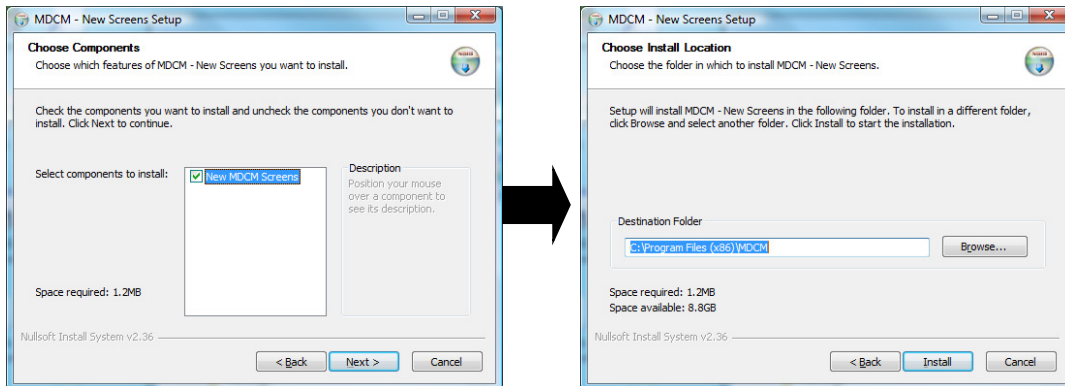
MDCM - New Screens Setup

Choose Components

Choose which features of MDCM - New Screens you want to install.

Check the components you want to install and uncheck the components you don't want to install. Click Next to continue.

Select components to install:

New MDCM Screens

Description

Position your mouse over a component to see its description.

Space required: 1.2MB

Nullsoft Install System v2.36

< Back

Next >

Cancel

MDCM - New Screens Setup

Choose Install Location

Choose the folder in which to install MDCM - New Screens.

Setup will install MDCM - New Screens in the following folder. To install in a different folder, click Browse and select another folder. Click Install to start the installation.

Destination Folder

C:\Program Files (x86)\MDCM

Browse...

Space required: 1.2MB

Space available: 8.8GB

Nullsoft Install System v2.36

< Back

Install

Cancel